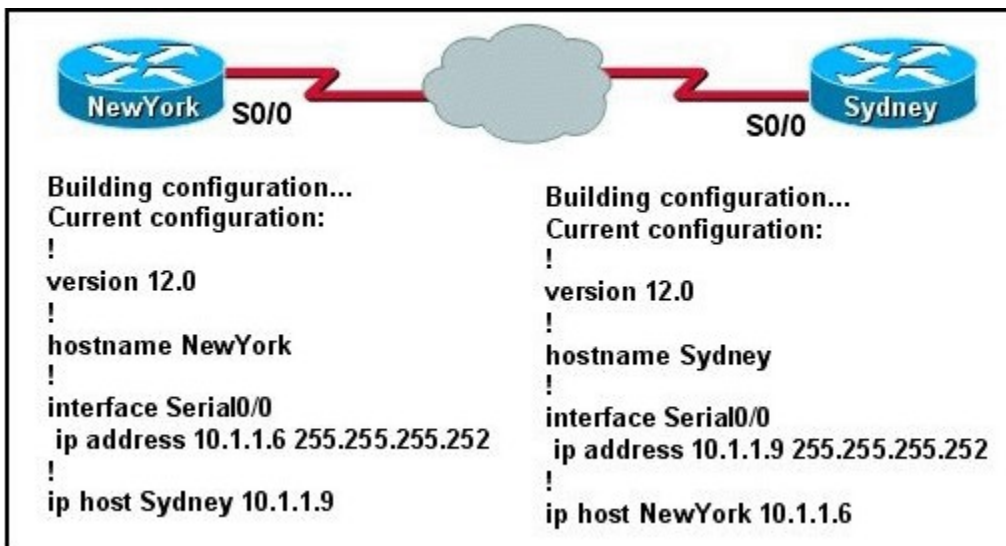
NewYork S0/0

S0/0 Sydney

Building configuration...
Current configuration:
!
version 12.0
!
hostname NewYork
!
interface Serial0/0
ip address 10.1.1.6 255.255.255.252
!
ip host Sydney 10.1.1.9

Building configuration...
Current configuration:
!
version 12.0
!
hostname Sydney
!
interface Serial0/0
ip address 10.1.1.9 255.255.255.252
!
ip host NewYork 10.1.1.6